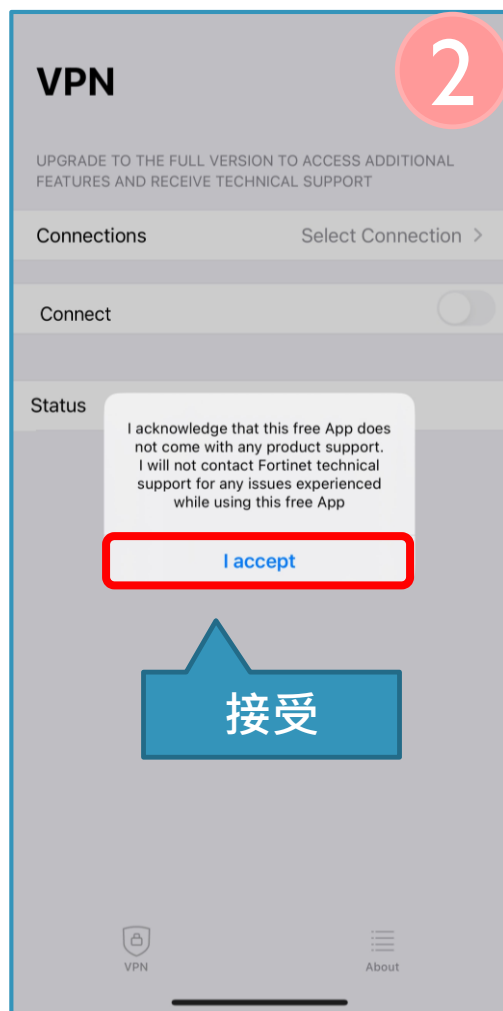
2

VPN

UPGRADE TO THE FULL VERSION TO ACCESS ADDITIONAL FEATURES AND RECEIVE TECHNICAL SUPPORT

Connections
Select Connection >

Connect

Status

I acknowledge that this free App does not come with any product support. I will not contact Fortinet technical support for any issues experienced while using this free App

I accept

接受

VPN
About